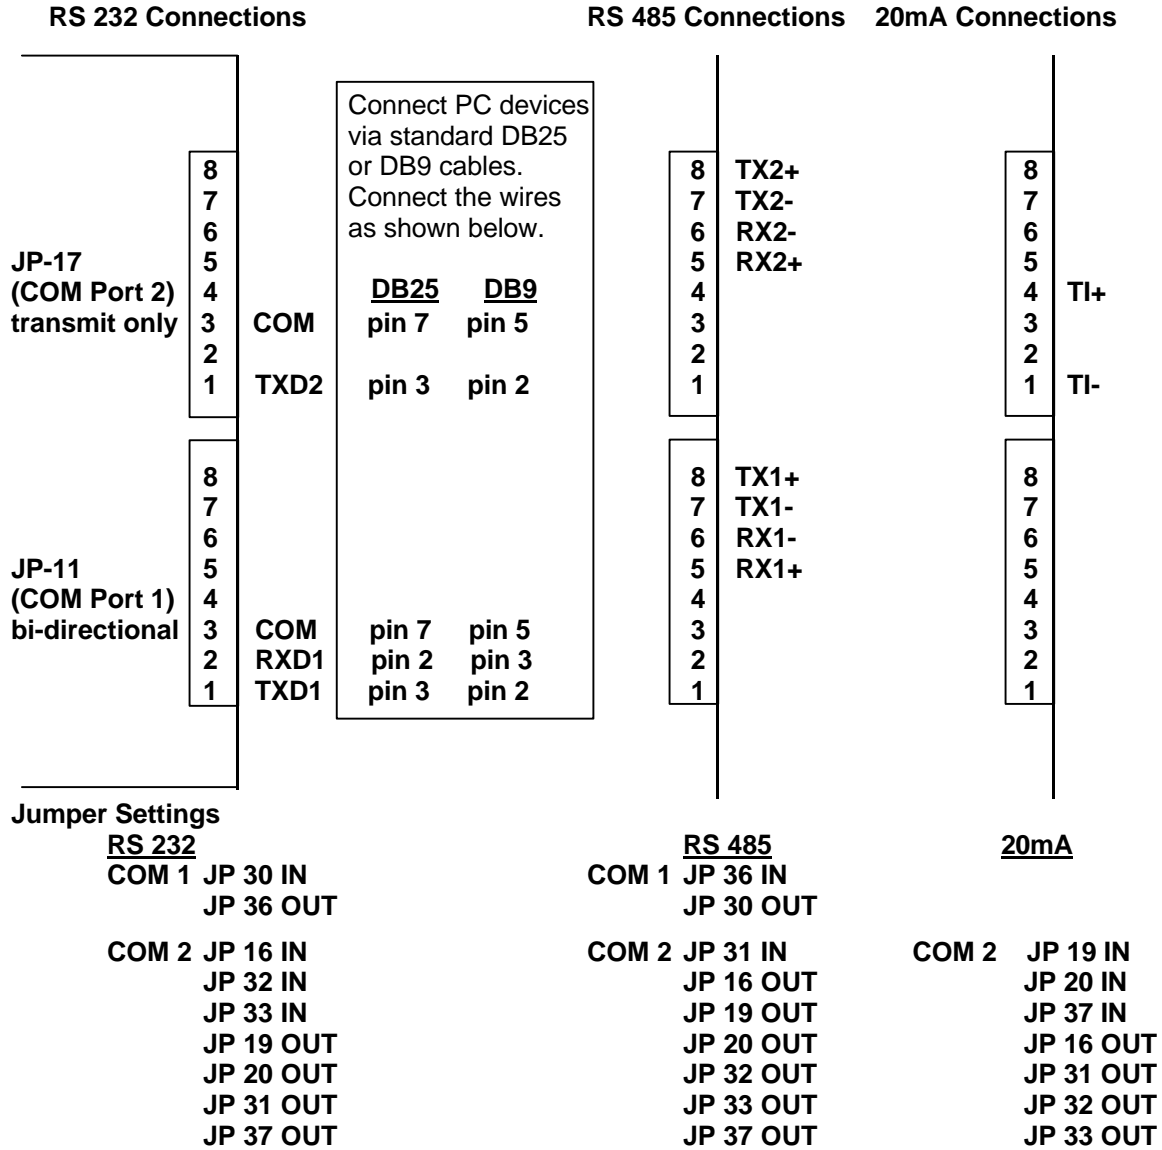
RS 232 Connections

Connect PC devices via standard DB25 or DB9 cables. Connect the wires as shown below.

JP-17 (COM Port 2) transmit only

| | | DB25 | DB9 |
|---|---|---|---|
| 8 | | | |
| 7 | | | |
| 6 | | | |
| 5 | | | |
| 4 | | | |
| 3 | COM | pin 7 | pin 5 |
| 2 | | | |
| 1 | TXD2 | pin 3 | pin 2 |

JP-11 (COM Port 1) bi-directional

| | | DB25 | DB9 |
|---|---|---|---|
| 8 | | | |
| 7 | | | |
| 6 | | | |
| 5 | | | |
| 4 | | | |
| 3 | COM | pin 7 | pin 5 |
| 2 | RXD1 | pin 2 | pin 3 |
| 1 | TXD1 | pin 3 | pin 2 |

RS 485 Connections

| | |
|---|---|
| 8 | TX2+ |
| 7 | TX2- |
| 6 | RX2- |
| 5 | RX2+ |
| 4 | |
| 3 | |
| 2 | |
| 1 | |

| | |
|---|---|
| 8 | TX1+ |
| 7 | TX1- |
| 6 | RX1- |
| 5 | RX1+ |
| 4 | |
| 3 | |
| 2 | |
| 1 | |

20mA Connections

| | |
|---|---|
| 8 | |
| 7 | |
| 6 | |
| 5 | |
| 4 | TI+ |
| 3 | |
| 2 | |
| 1 | TI- |

| | |
|---|---|
| 8 | |
| 7 | |
| 6 | |
| 5 | |
| 4 | |
| 3 | |
| 2 | |
| 1 | |

Jumper Settings

RS 232
COM 1 JP 30 IN
JP 36 OUT
COM 2 JP 16 IN
JP 32 IN
JP 33 IN
JP 19 OUT
JP 20 OUT
JP 31 OUT
JP 37 OUT

RS 485
COM 1 JP 36 IN
JP 30 OUT
COM 2 JP 31 IN
JP 16 OUT
JP 19 OUT
JP 20 OUT
JP 32 OUT
JP 33 OUT
JP 37 OUT

20mA
COM 2 JP 19 IN
JP 20 IN
JP 37 IN
JP 16 OUT
JP 31 OUT
JP 32 OUT
JP 33 OUT